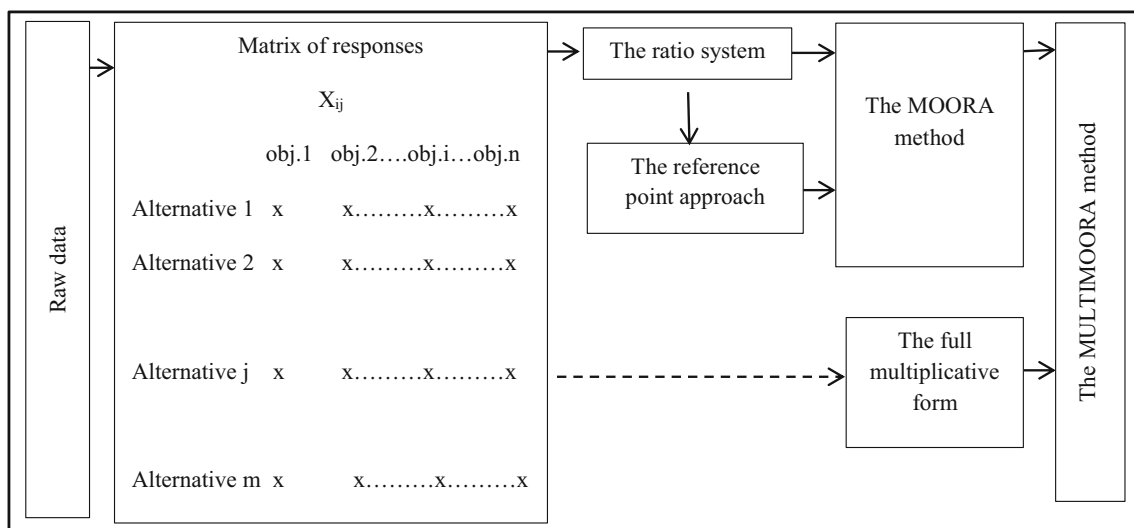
Raw data

Matrix of responses

$X_{ij}$

obj.1 obj.2….obj.i…obj.n

Alternative 1 x x………x………x

Alternative 2 x x………x………x

Alternative j x x………x………x

Alternative m x x………x………x

The ratio system

The reference point approach

The MOORA method

The full multiplicative form

The MULTIMOORA method